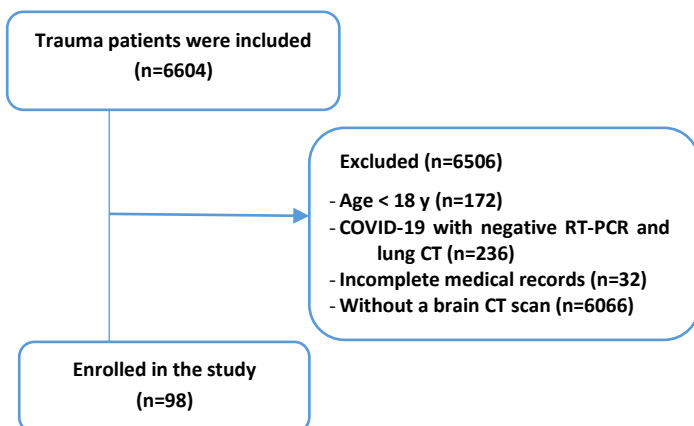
Trauma patients were included
(n=6604)

Excluded (n=6506)

- Age < 18 y (n=172)
- COVID-19 with negative RT-PCR and lung CT (236)
- Incomplete medical records (n=32)
- Without a brain CT scan (n=6066)

Enrolled in the study
(n=98)